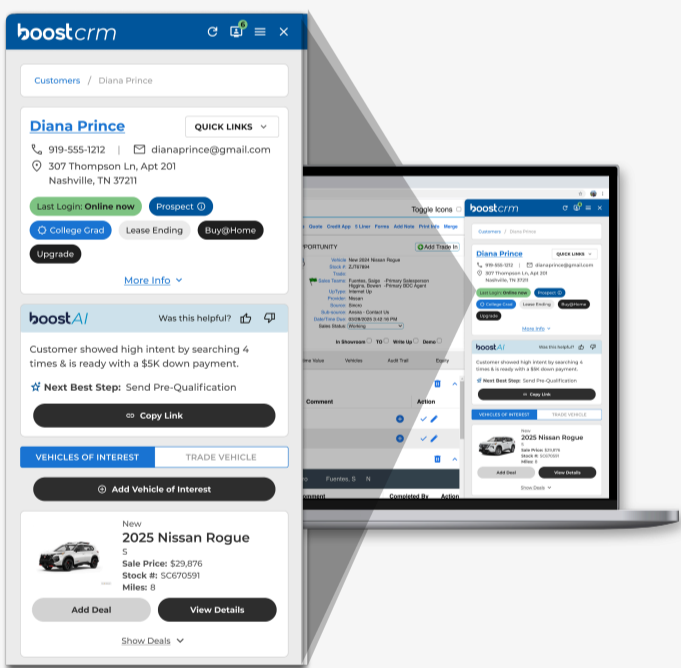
boostcrm

6

Customers / Diana Prince

Diana Prince

QUICK LINKS

919-555-1212 | dianaprince@gmail.com

307 Thompson Ln, Apt 201
Nashville, TN 37211

Last Login: Online now

Prospect

College Grad

Lease Ending

Buy@Home

Upgrade

More Info

boostAI

Was this helpful?

Customer showed high intent by searching 4 times & is ready with a $5K down payment.

Next Best Step: Send Pre-Qualification

Copy Link

VEHICLES OF INTEREST

TRADE VEHICLE

Add Vehicle of Interest

New
2025 Nissan Rogue
S
Sale Price: $29,876
Stock #: SC670591
Miles: 8

Add Deal

View Details

Show Deals